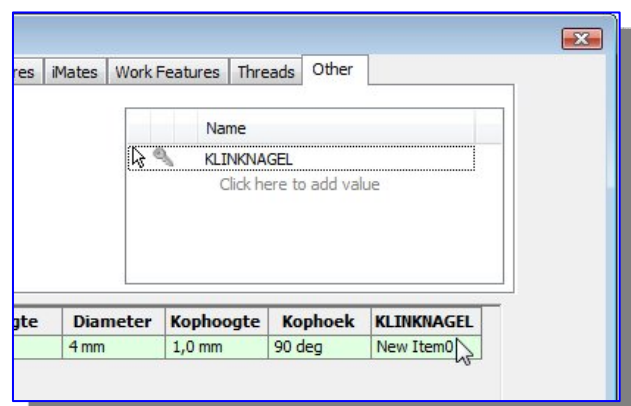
res | iMates | Work Features | Threads | Other

Name
KLINKNAGEL
Click here to add value

| gte | Diameter | Kophoogte | Kophoek | KLINKNAGEL |
|---|---|---|---|---|
| | 4 mm | 1,0 mm | 90 deg | New Item0 |